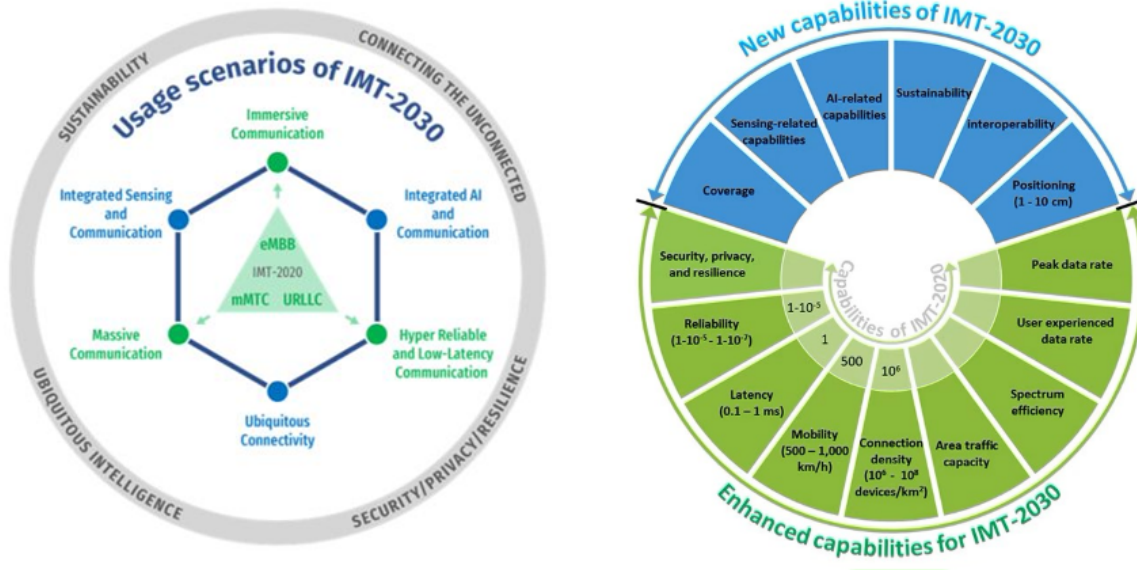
SUSTAINABILITY
CONNECTING THE UNCONNECTED
Usage scenarios of IMT-2030
Immersive Communication
Integrated Sensing and Communication
Integrated AI and Communication
eMBB
IMT-2020
mMTC URLLC
Massive Communication
Hyper Reliable and Low-Latency Communication
Ubiquitous Connectivity
UBIQUITOUS INTELLIGENCE
SECURITY/PRIVACY/RESILIENCE

New capabilities of IMT-2030
Coverage
Sensing-related capabilities
AI-related capabilities
Sustainability
interoperability
Positioning (1 - 10 cm)
Capabilities of IMT-2020
Security, privacy, and resilience
Peak data rate
$1\text{-}10^{-5}$
Reliability ($1\text{-}10^{-5}$ - $1\text{-}10^{-7}$)
User experienced data rate
1
500
$10^6$
Latency (0.1 – 1 ms)
Spectrum efficiency
Mobility (500 – 1,000 km/h)
Connection density ($10^6$ - $10^8$ devices/km$^2$)
Area traffic capacity
Enhanced capabilities for IMT-2030